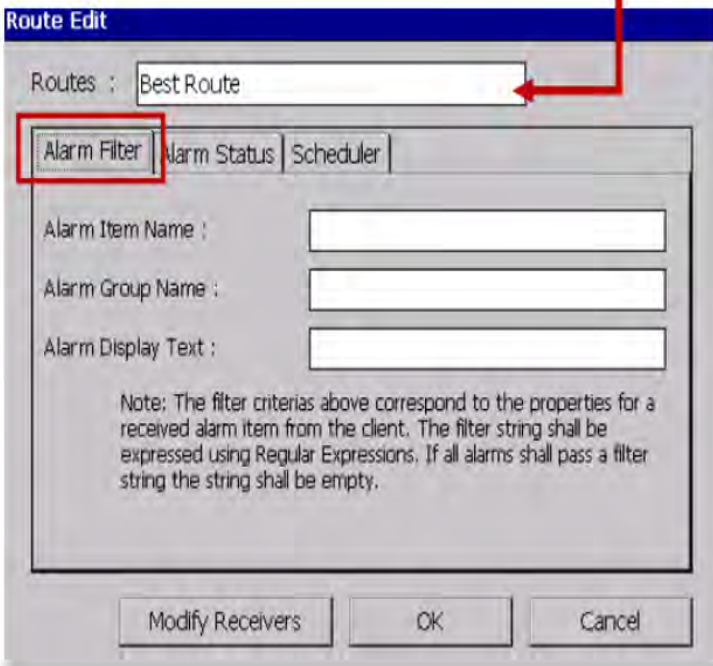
Route Edit

Routes : Best Route

Alarm Filter | Alarm Status | Scheduler

Alarm Item Name :

Alarm Group Name :

Alarm Display Text :

Note: The filter criterias above correspond to the properties for a received alarm item from the client. The filter string shall be expressed using Regular Expressions. If all alarms shall pass a filter string the string shall be empty.

Modify Receivers | OK | Cancel